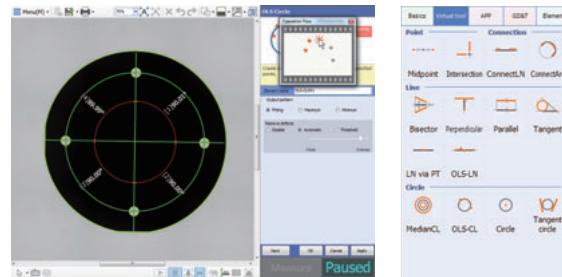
Menu(M)

OLS-Circle

Operation Flow

Basics | Virtual tool | APP | GD&T | Elemen

Point | Connection

Midpoint | Intersection | ConnectLN | ConnectArc

Line

Bisector | Perpendicular | Parallel | Tangent

LN via PT | OLS-LN

Circle

MedianCL | OLS-CL | Circle | Tangent circle

Measure

Paused